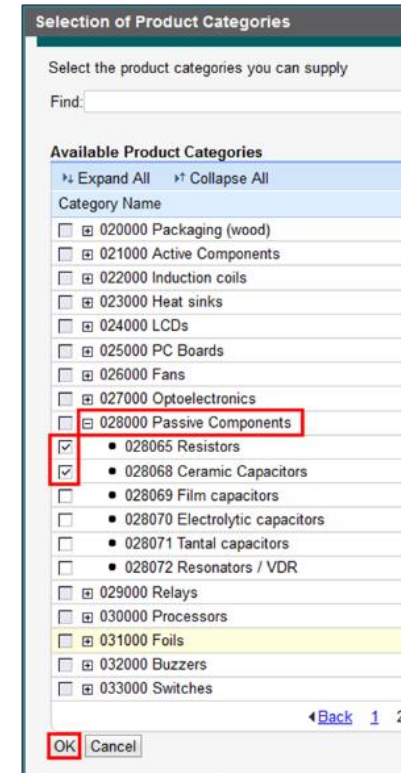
Selection of Product Categories

Select the product categories you can supply

Find:

Available Product Categories

Expand All Collapse All

Category Name

020000 Packaging (wood)
021000 Active Components
022000 Induction coils
023000 Heat sinks
024000 LCDs
025000 PC Boards
026000 Fans
027000 Optoelectronics
028000 Passive Components
• 028065 Resistors
• 028068 Ceramic Capacitors
• 028069 Film capacitors
• 028070 Electrolytic capacitors
• 028071 Tantal capacitors
• 028072 Resonators / VDR
029000 Relays
030000 Processors
031000 Foils
032000 Buzzers
033000 Switches

Back 1 2

OK Cancel